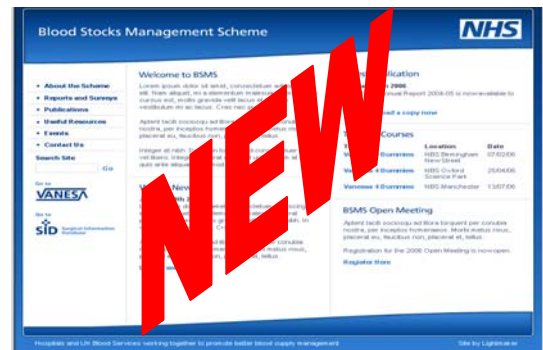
Blood Stocks Management Scheme

NHS

NEW

- About the Scheme
- Reports and Surveys
- Publications
- Useful Resources
- Events
- Contact Us

Search Site

Go

Go to

VANESA

Go to

SID

Welcome to BSMS

Lorem ipsum dolor sit amet, consectetuer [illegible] elit. Nam aliquet, mi a elementum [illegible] cursus est, mollis gravida velit lacus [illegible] vestibulum mi ac lacus. Cras nec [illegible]

Aptent taciti sociosqu ad litora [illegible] nostra, per inceptos hymenaeos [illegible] placerat eu, faucibus non, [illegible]

Integer at nibh. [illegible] vel libero. Integer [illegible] quis ante aliquam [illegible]

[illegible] New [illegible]

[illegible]

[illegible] Publication

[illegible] 2006

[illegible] Annual Report 2004-05 is now available to

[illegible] a copy now

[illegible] Courses

| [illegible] | Location | Date |
|---|---|---|
| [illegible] | NBS Birmingham New Street | 07/02/06 |
| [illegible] | NBS Oxford Science Park | 25/04/06 |
| Venesse 4 Dummies | NBS Manchester | 13/07/06 |

BSMS Open Meeting

Aptent taciti sociosqu ad litora torquent per conubia nostra, per inceptos hymenaeos. Morbi metus risus, placerat eu, faucibus non, placerat et, tellus.

Registration for the 2006 Open Meeting is now open.

Register Here

Hospitals and UK Blood Services working together to promote better blood supply management

Site by Lightmaker